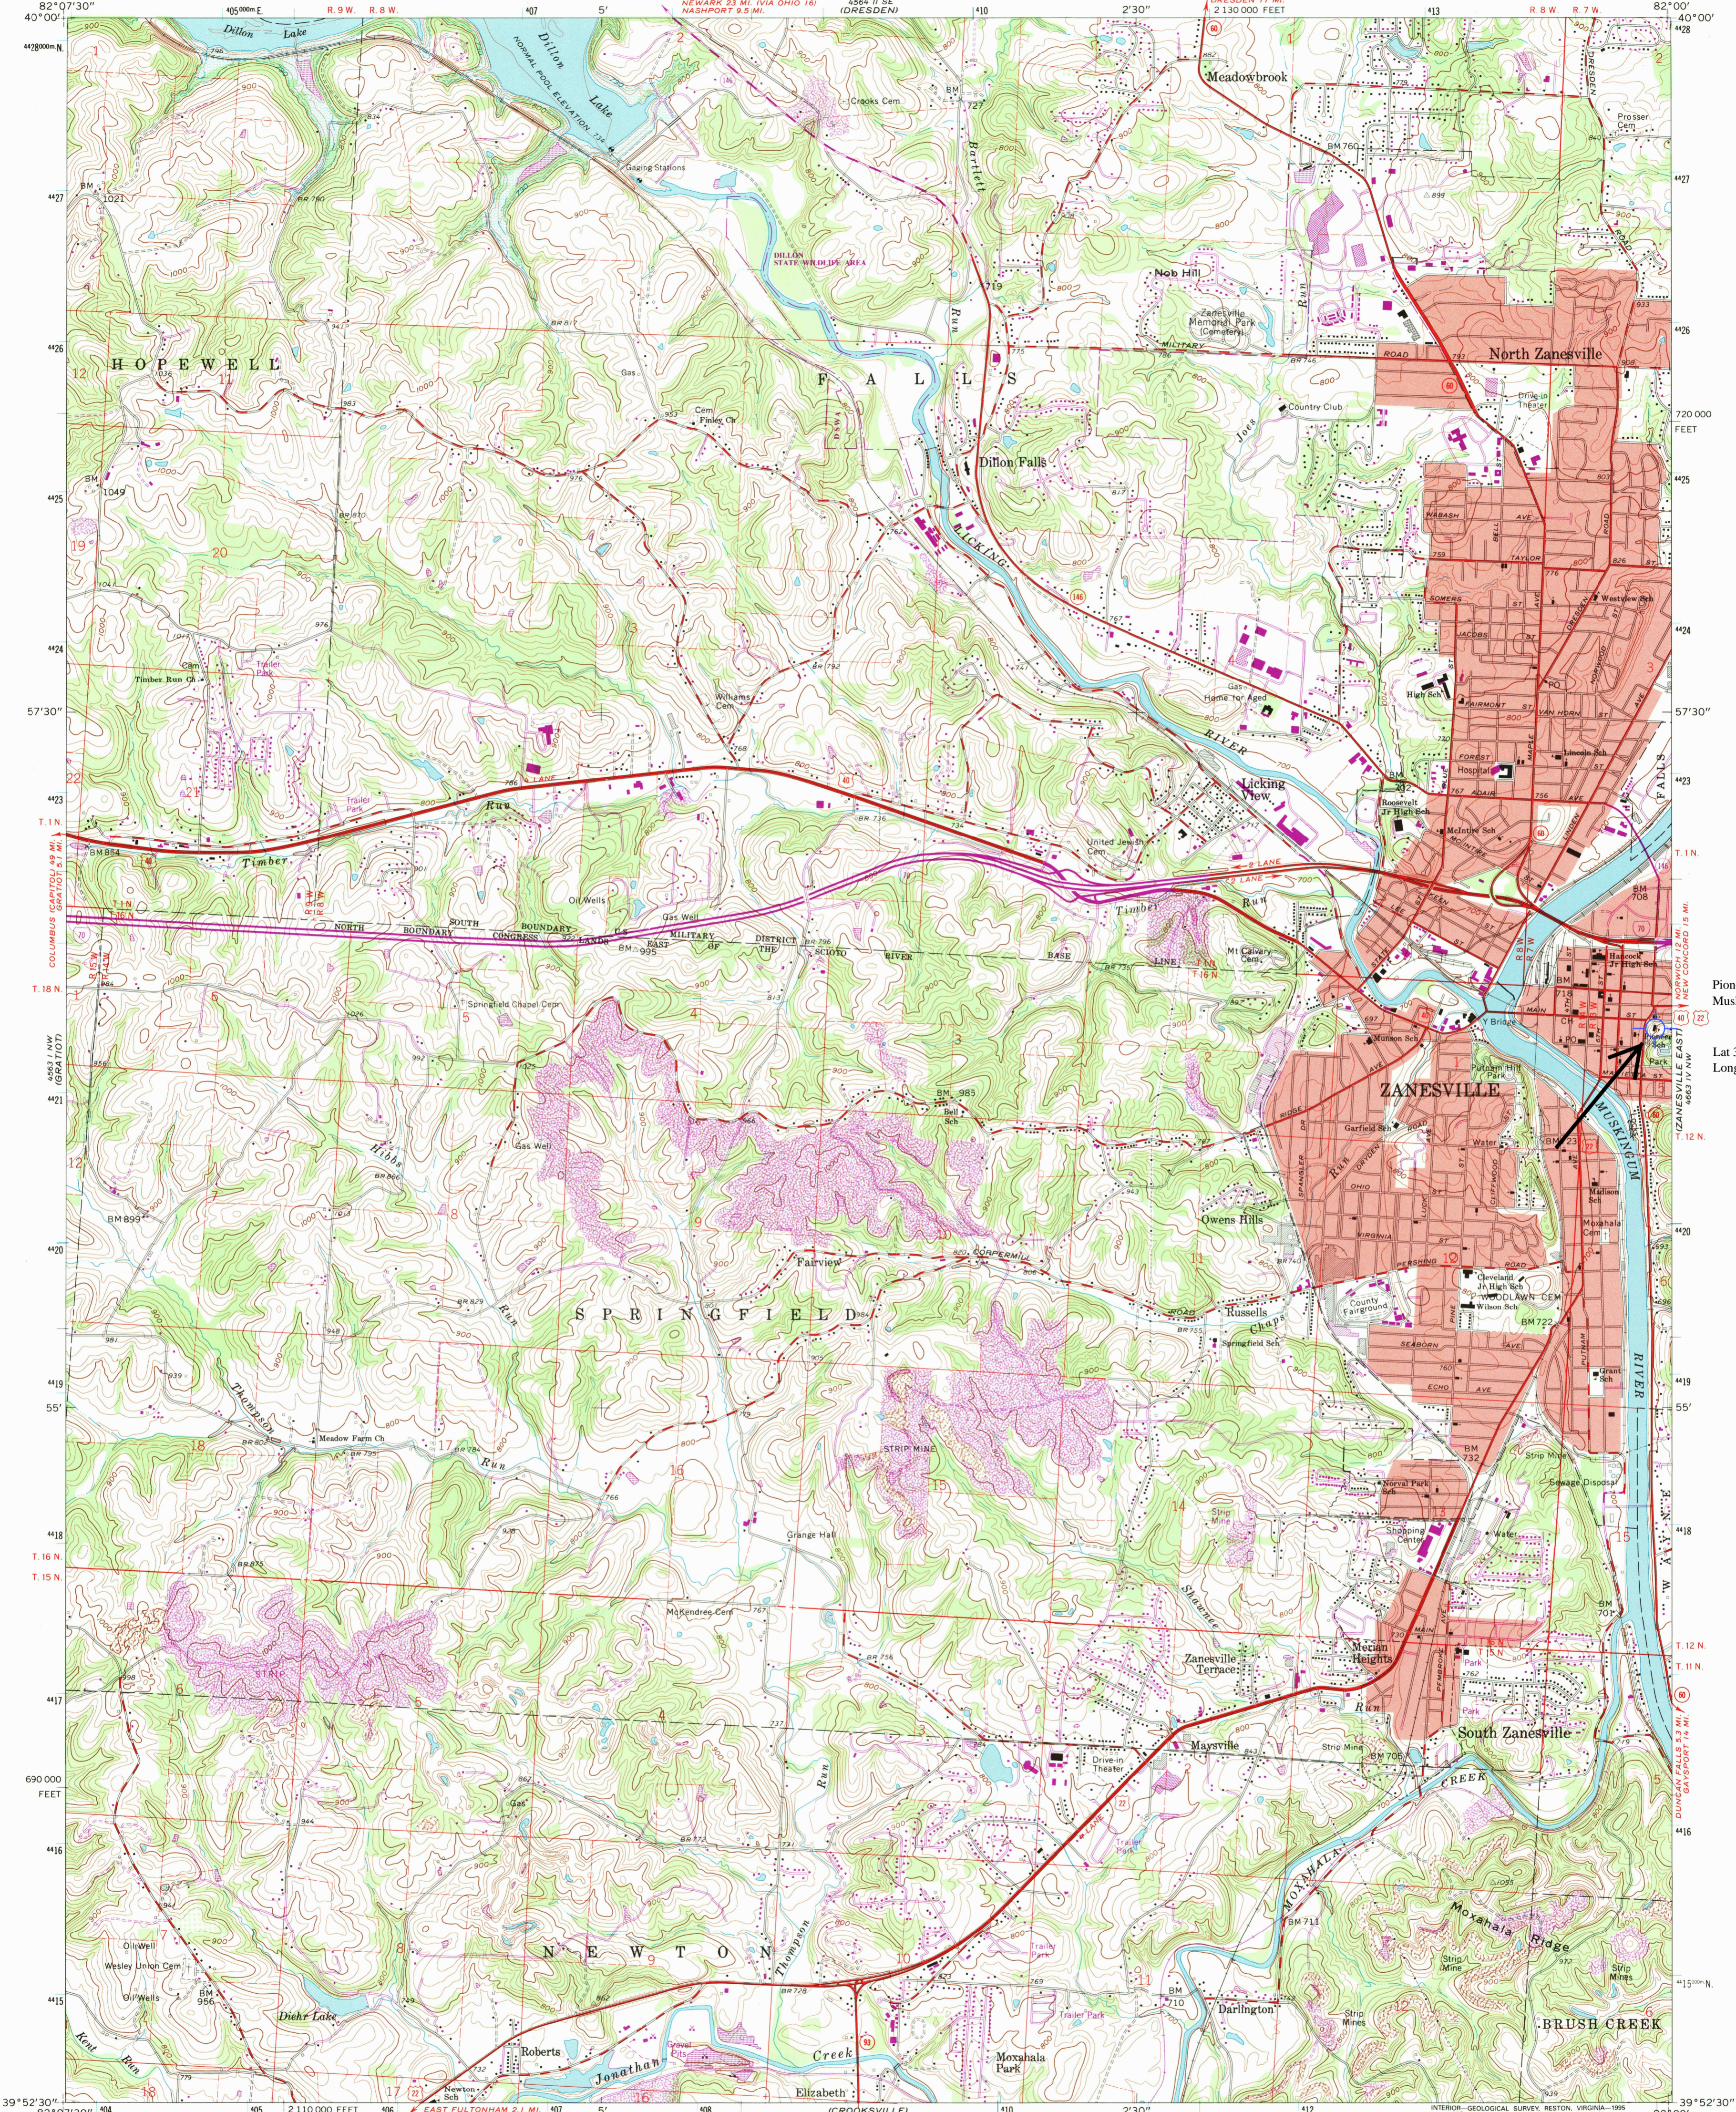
82°07'30"
40°00'
405 000m E
R. 9 W.
R. 8 W.
NEWARK 23 MI.
NASHPORT 9.5 MI.
(DRESDEN)
2 130 000 FEET
R. 8 W.
R. 7 W.
82°00'
40°00'
4428000m N
Dillon Lake
Dillon Lake
NORMAL POOL ELEVATION 734
Gaging Stations
Crooks Cem
Meadowbrook
Prosser Cem
DILLON STATE WILDLIFE AREA
Bartlett Run
Nob Hill
Zanesville Memorial Park (Cemetery)
HOPEWELL
FALLS
North Zanesville
Country Club
720 000 FEET
Dillon Falls
LICKING RIVER
Timber Run Ch
Williams Cem
Home for Aged
High Sch
Westview Sch
57'30"
57'30"
Licking View
Lincoln Sch
Roosevelt Jr High Sch
McIntire Sch
United Jewish Cem
Timber Run
Oil Wells
Gas Well
NORTH BOUNDARY SOUTH BOUNDARY CONGRESS LANDS EAST OF THE SCIOTO RIVER BASE LINE
MILITARY DISTRICT
T. 1 N.
T. 18 N.
T. 1 N.
T. 12 N.
Mt Calvary Cem
Springfield Chapel Cem
Bridge
ZANESVILLE
Putnam Hill Park
Garfield Sch
MUSKINGUM
Pion
Mus
Lat 3
Long
Gas Well
Owens Hills
Madison Sch
Cleveland Jr High Sch
Wilson Sch
WOODLAWN CEM
County Fairground
Fairview
SPRINGFIELD
Russells
Springfield Sch
55'
55'
Meadow Farm Ch
STRIP MINE
Grant Sch
Strip Mine
Sewage Disposal
RIVER
Grange Hall
Strip Mine
Shopping Center
T. 16 N.
T. 15 N.
McKendree Cem
Zanesville Terrace
Merrill Heights
T. 12 N.
T. 11 N.
South Zanesville
Maysville
Drive-in Theater
690 000 FEET
Strip Mine
MOXAHALA
Moxahala Ridge
Wesley Union Cem
Oil Well
Oil Wells
NEWTON
Darlington
Strip Mines
BRUSH CREEK
Dieler Lake
Kent Run
Roberts
Jonathan Creek
Elizabeth
Moxahala Park
Trailer Park
Newtown Sch
39°52'30"
2 110 000 FEET
EAST FULTONHAM 2.1 MI.
(CROOKSVILLE)
INTERIOR—GEOLOGICAL SURVEY, RESTON, VIRGINIA—1995
39°52'30"